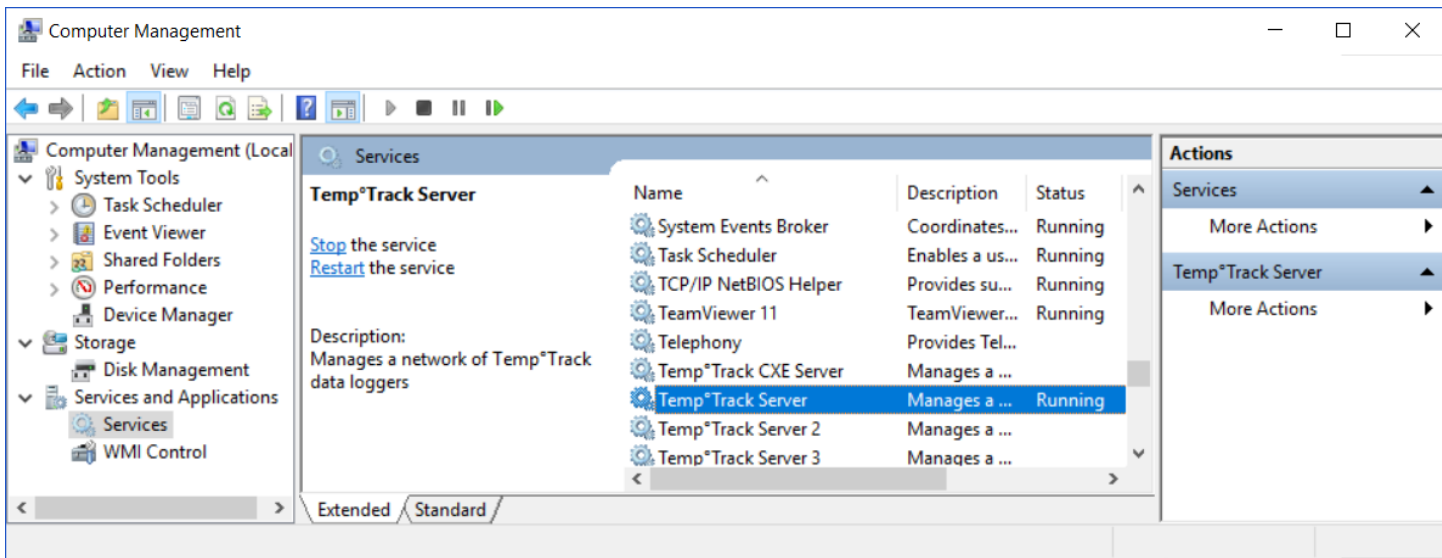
Computer Management

File Action View Help

Computer Management (Local
System Tools
Task Scheduler
Event Viewer
Shared Folders
Performance
Device Manager
Storage
Disk Management
Services and Applications
Services
WMI Control

Services

Temp°Track Server

Stop the service
Restart the service

Description:
Manages a network of Temp°Track data loggers

| Name | Description | Status |
|---|---|---|
| System Events Broker | Coordinates... | Running |
| Task Scheduler | Enables a us... | Running |
| TCP/IP NetBIOS Helper | Provides su... | Running |
| TeamViewer 11 | TeamViewer... | Running |
| Telephony | Provides Tel... | |
| Temp°Track CXE Server | Manages a ... | |
| Temp°Track Server | Manages a ... | Running |
| Temp°Track Server 2 | Manages a ... | |
| Temp°Track Server 3 | Manages a ... | |

Extended Standard

Actions
Services
More Actions
Temp°Track Server
More Actions